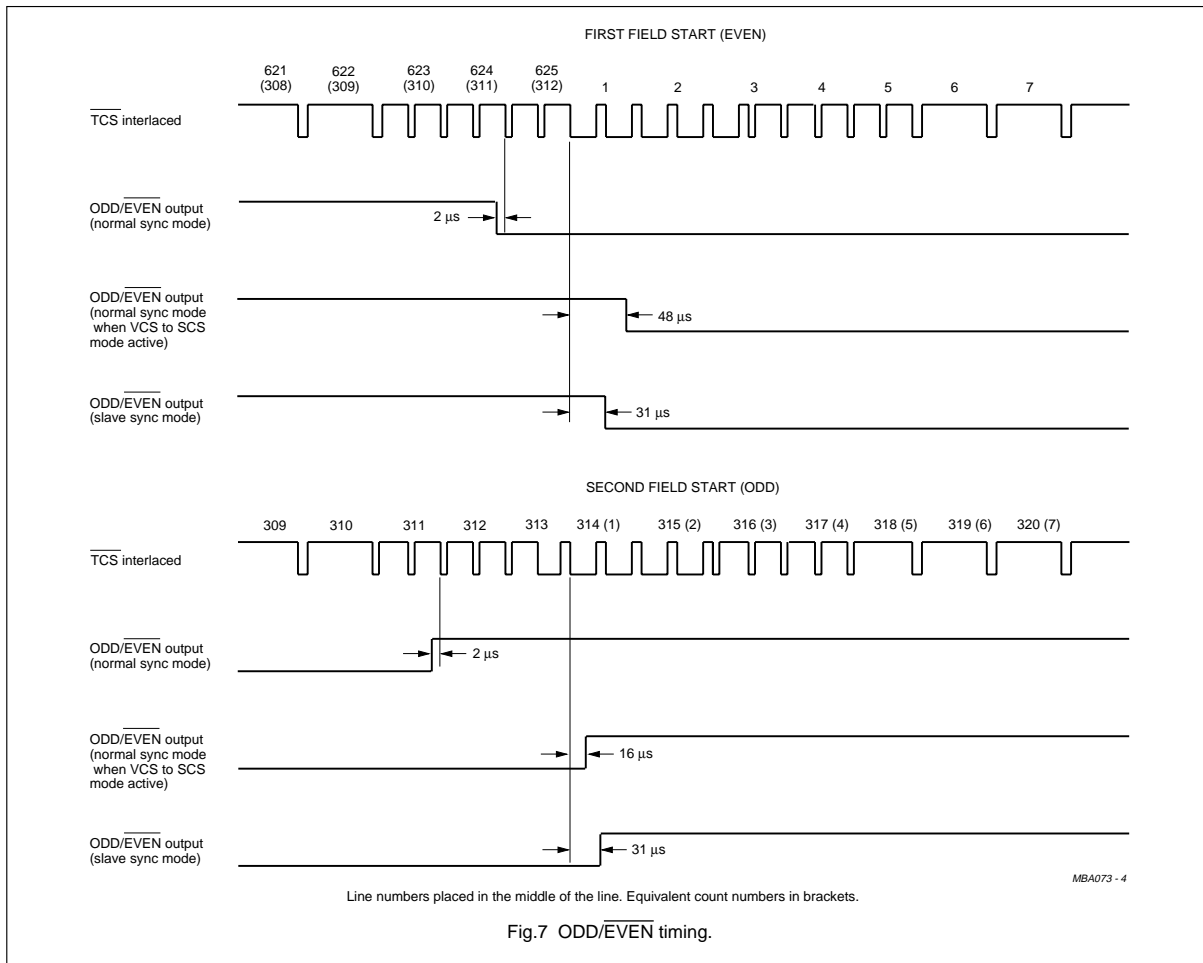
FIRST FIELD START (EVEN)

621 (308) 622 (309) 623 (310) 624 (311) 625 (312) 1 2 3 4 5 6 7

$\overline{TCS}$ interlaced

ODD/$\overline{EVEN}$ output (normal sync mode)

2 µs

ODD/$\overline{EVEN}$ output (normal sync mode when VCS to SCS mode active)

48 µs

ODD/$\overline{EVEN}$ output (slave sync mode)

31 µs

SECOND FIELD START (ODD)

309 310 311 312 313 314 (1) 315 (2) 316 (3) 317 (4) 318 (5) 319 (6) 320 (7)

$\overline{TCS}$ interlaced

ODD/$\overline{EVEN}$ output (normal sync mode)

2 µs

ODD/$\overline{EVEN}$ output (normal sync mode when VCS to SCS mode active)

16 µs

ODD/$\overline{EVEN}$ output (slave sync mode)

31 µs

MBA073 - 4

Line numbers placed in the middle of the line. Equivalent count numbers in brackets.

Fig.7 ODD/$\overline{EVEN}$ timing.